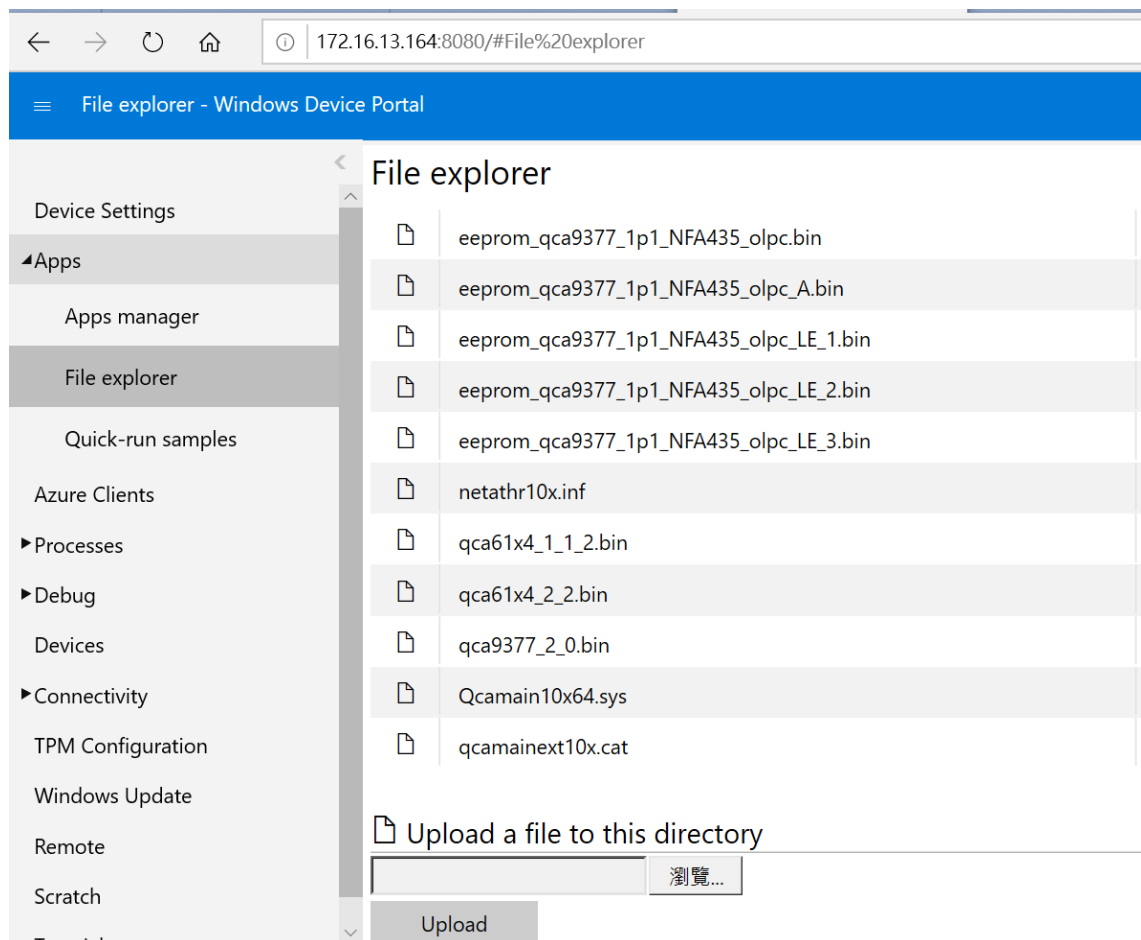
172.16.13.164:8080/#File%20explorer

File explorer - Windows Device Portal

Device Settings
◢Apps
Apps manager
File explorer
Quick-run samples
Azure Clients
▶Processes
▶Debug
Devices
▶Connectivity
TPM Configuration
Windows Update
Remote
Scratch
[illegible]

File explorer

eeprom_qca9377_1p1_NFA435_olpc.bin
eeprom_qca9377_1p1_NFA435_olpc_A.bin
eeprom_qca9377_1p1_NFA435_olpc_LE_1.bin
eeprom_qca9377_1p1_NFA435_olpc_LE_2.bin
eeprom_qca9377_1p1_NFA435_olpc_LE_3.bin
netathr10x.inf
qca61x4_1_1_2.bin
qca61x4_2_2.bin
qca9377_2_0.bin
Qcamain10x64.sys
qcamainext10x.cat

Upload a file to this directory
瀏覽...
Upload